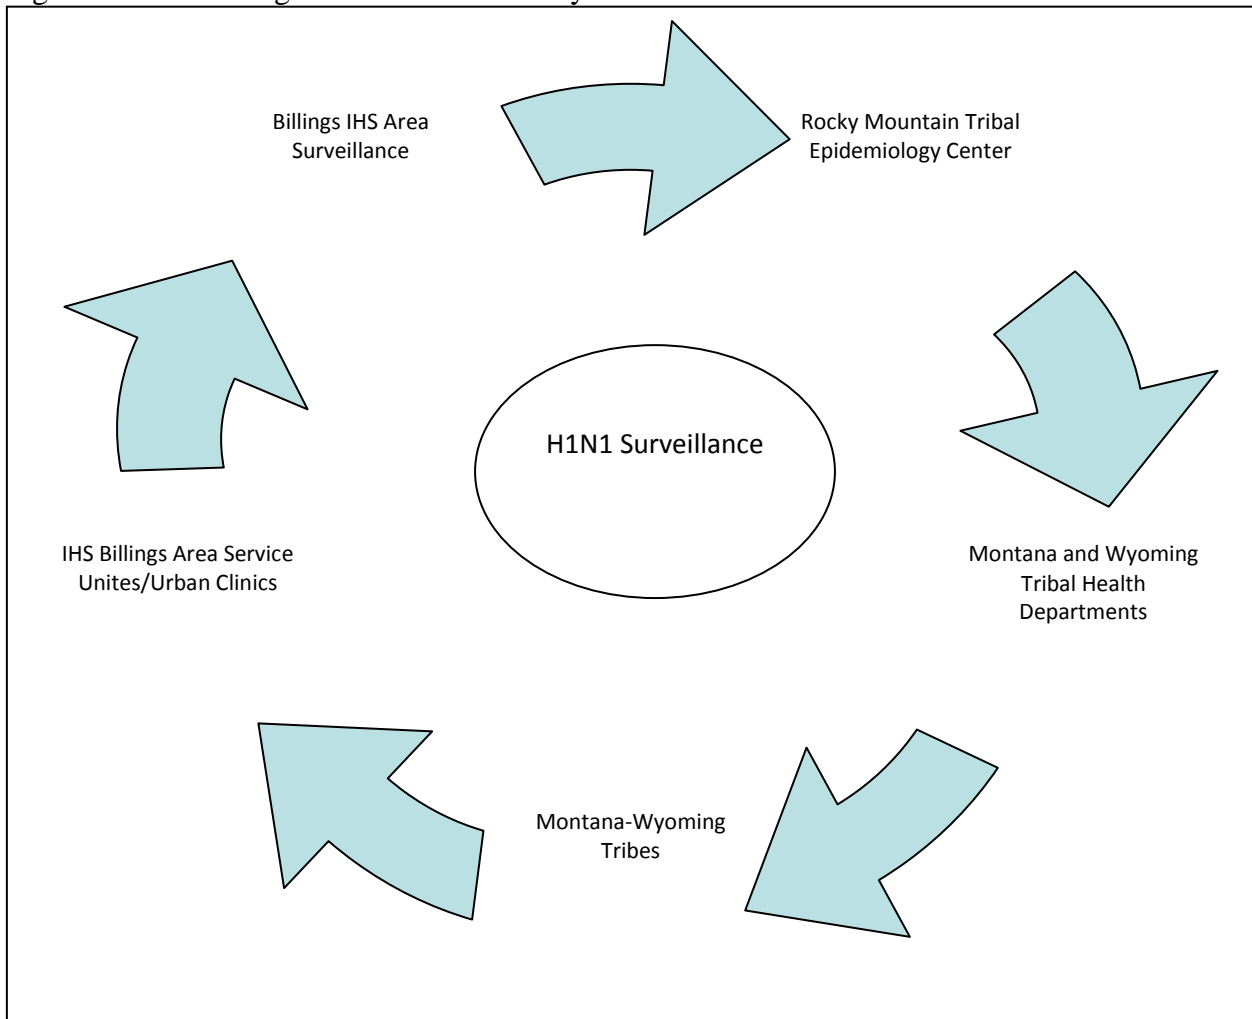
Billings IHS Area Surveillance

Rocky Mountain Tribal Epidemiology Center

H1N1 Surveillance

Montana and Wyoming Tribal Health Departments

Montana-Wyoming Tribes

IHS Billings Area Service Unites/Urban Clinics